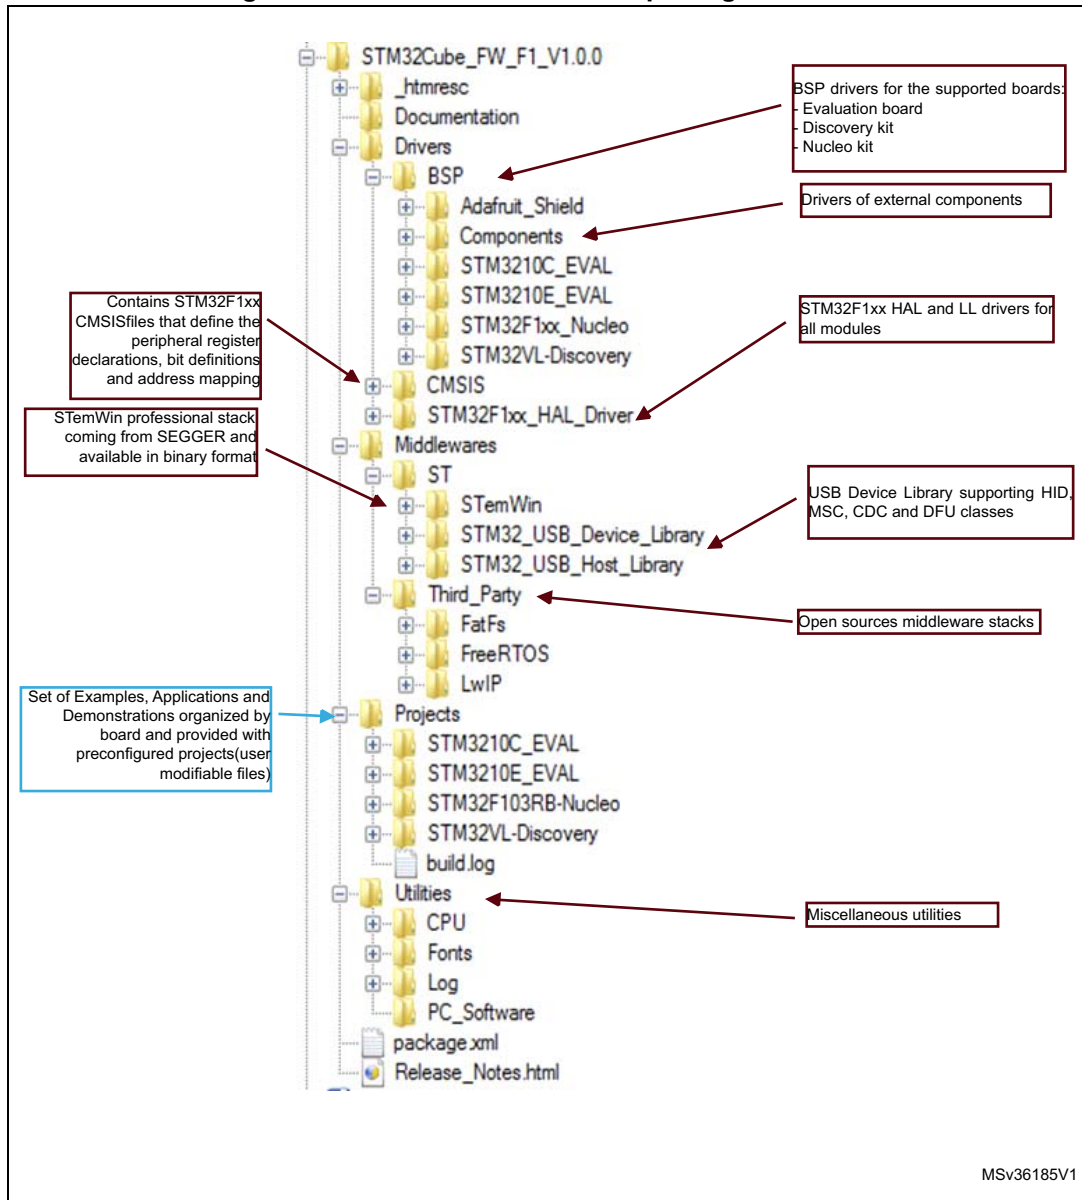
STM32Cube_FW_F1_V1.0.0
_htmresc
Documentation
Drivers
BSP
Adafruit_Shield
Components
STM3210C_EVAL
STM3210E_EVAL
STM32F1xx_Nucleo
STM32VL-Discovery
CMSIS
STM32F1xx_HAL_Driver
Middlewares
ST
STemWin
STM32_USB_Device_Library
STM32_USB_Host_Library
Third_Party
FatFs
FreeRTOS
LwIP
Projects
STM3210C_EVAL
STM3210E_EVAL
STM32F103RB-Nucleo
STM32VL-Discovery
build.log
Utilities
CPU
Fonts
Log
PC_Software
package.xml
Release_Notes.html

BSP drivers for the supported boards:
- Evaluation board
- Discovery kit
- Nucleo kit

Drivers of external components

Contains STM32F1xx CMSISfiles that define the peripheral register declarations, bit definitions and address mapping

STM32F1xx HAL and LL drivers for all modules

STemWin professional stack coming from SEGGER and available in binary format

USB Device Library supporting HID, MSC, CDC and DFU classes

Open sources middleware stacks

Set of Examples, Applications and Demonstrations organized by board and provided with preconfigured projects(user modifiable files)

Miscellaneous utilities

MSv36185V1